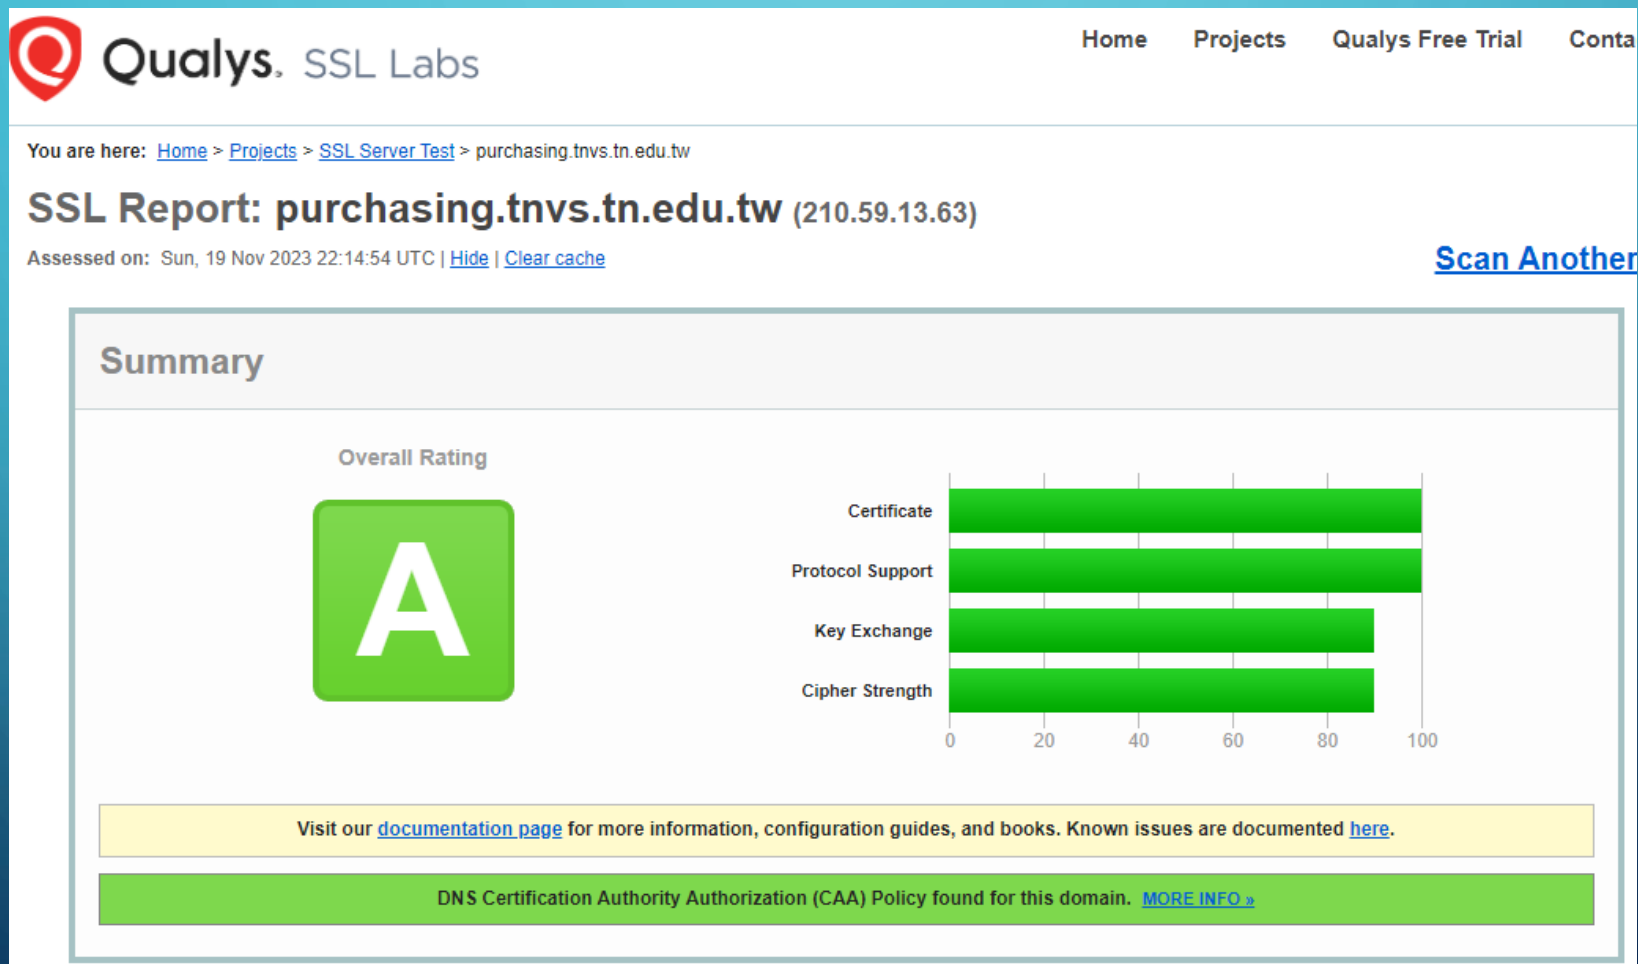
Qualys. SSL Labs

Home Projects Qualys Free Trial Conta

You are here: Home > Projects > SSL Server Test > purchasing.tnvs.tn.edu.tw

SSL Report: purchasing.tnvs.tn.edu.tw (210.59.13.63)

Assessed on: Sun, 19 Nov 2023 22:14:54 UTC | Hide | Clear cache

Scan Another

Summary

Overall Rating

A

Certificate
Protocol Support
Key Exchange
Cipher Strength

0 20 40 60 80 100

Visit our documentation page for more information, configuration guides, and books. Known issues are documented here.

DNS Certification Authority Authorization (CAA) Policy found for this domain. MORE INFO »